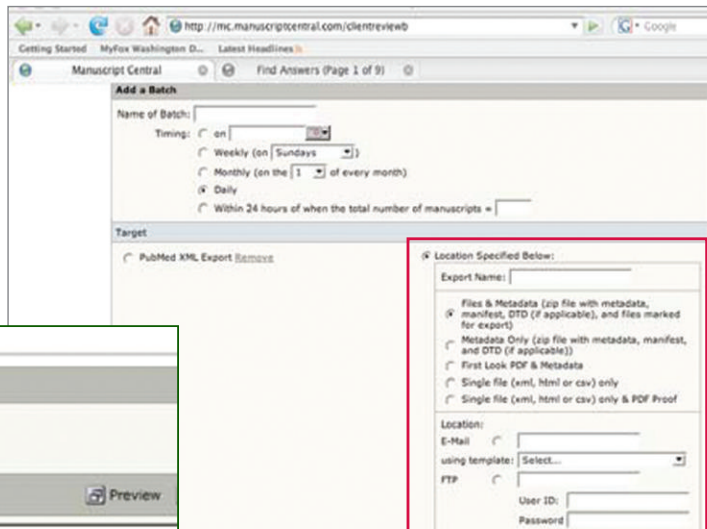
http://mc.manuscriptcentral.com/clientreviewb

Google

Getting Started MyFox Washington D... Latest Headlines

Manuscript Central

Find Answers (Page 1 of 9)

Add a Batch

Name of Batch:

Timing: on

Weekly (on Sundays )

Monthly (on the 1 of every month)

Daily

Within 24 hours of when the total number of manuscripts =

Target

PubMed XML Export Remove

Location Specified Below:

Export Name:

Files & Metadata (zip file with metadata, manifest, DTD (if applicable), and files marked for export)

Metadata Only (zip file with metadata, manifest, and DTD (if applicable))

First Look PDF & Metadata

Single file (xml, html or csv) only

Single file (xml, html or csv) only & PDF Proof

Location:

E-Mail

using template: Select...

FTP

User ID:

Password

Preview